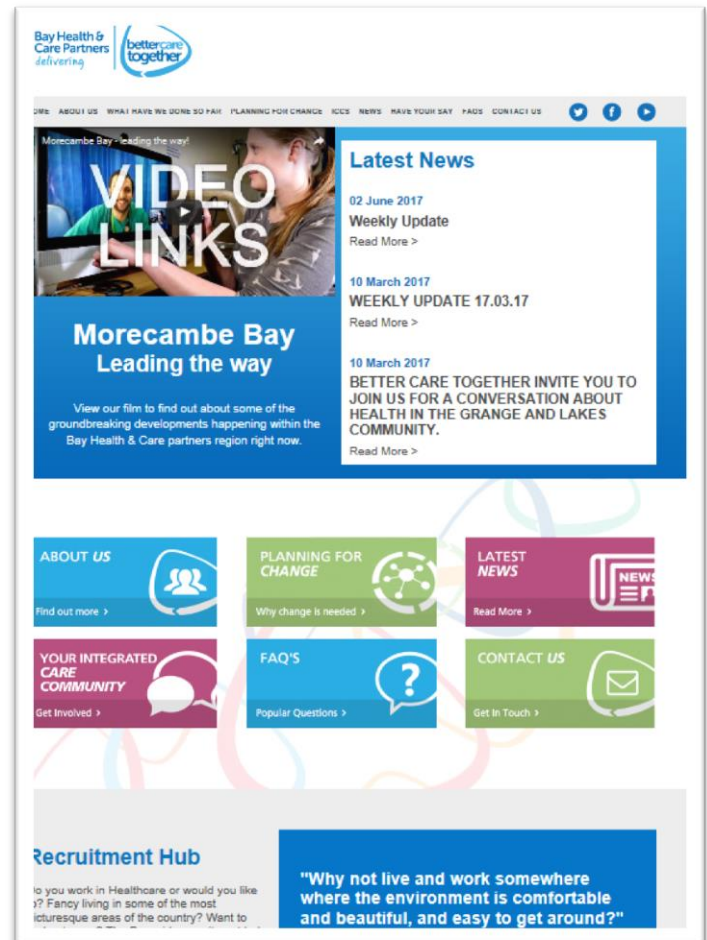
Bay Health & Care Partners delivering

better care together

OME ABOUT US WHAT HAVE WE DONE SO FAR PLANNING FOR CHANGE ICCS NEWS HAVE YOUR SAY FAQS CONTACT US

Morecambe Bay - leading the way!

VIDEO LINKS

Morecambe Bay
Leading the way

View our film to find out about some of the groundbreaking developments happening within the Bay Health & Care partners region right now.

Latest News

02 June 2017
Weekly Update
Read More >

10 March 2017
WEEKLY UPDATE 17.03.17
Read More >

10 March 2017
BETTER CARE TOGETHER INVITE YOU TO JOIN US FOR A CONVERSATION ABOUT HEALTH IN THE GRANGE AND LAKES COMMUNITY.
Read More >

ABOUT US
Find out more >

PLANNING FOR CHANGE
Why change is needed >

LATEST NEWS
Read More >

NEWS

YOUR INTEGRATED CARE COMMUNITY
Get Involved >

FAQ'S
Popular Questions >

CONTACT US
Get In Touch >

Recruitment Hub

o you work in Healthcare or would you like ? Fancy living in some of the most icturesque areas of the country? Want to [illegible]

"Why not live and work somewhere where the environment is comfortable and beautiful, and easy to get around?"